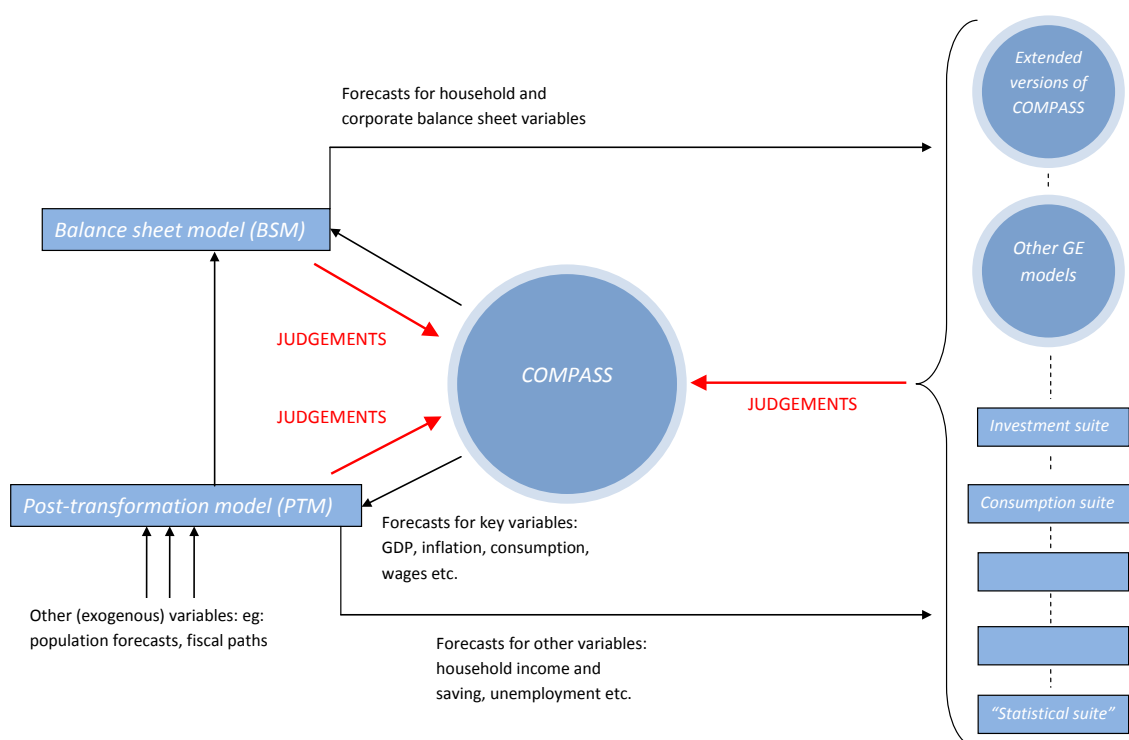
Forecasts for household and corporate balance sheet variables

Extended versions of COMPASS

Other GE models

Balance sheet model (BSM)

JUDGEMENTS

COMPASS

JUDGEMENTS

JUDGEMENTS

Investment suite

Consumption suite

Post-transformation model (PTM)

Forecasts for key variables: GDP, inflation, consumption, wages etc.

Other (exogenous) variables: eg: population forecasts, fiscal paths

Forecasts for other variables: household income and saving, unemployment etc.

"Statistical suite"